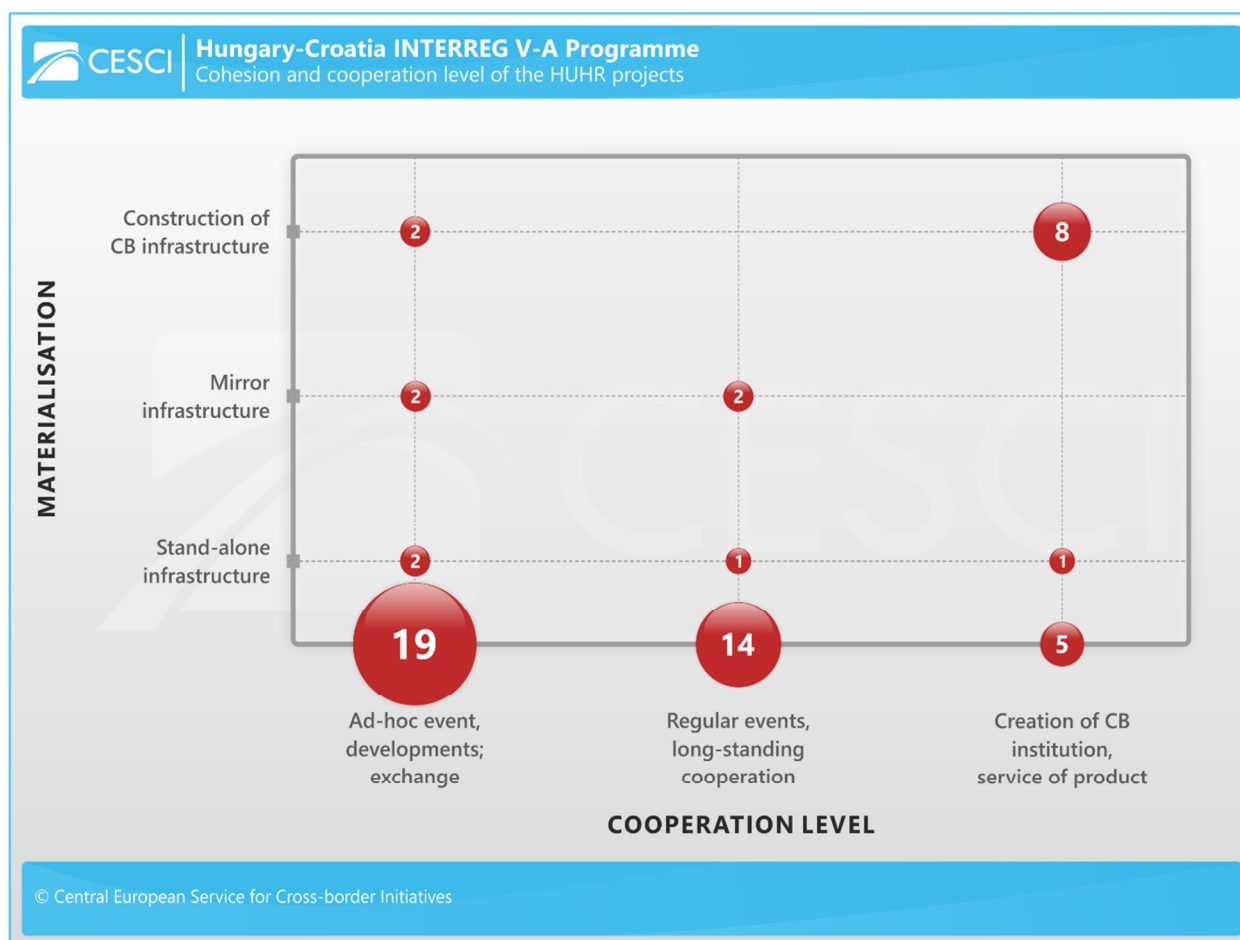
CESCI
Hungary-Croatia INTERREG V-A Programme
Cohesion and cooperation level of the HUHR projects

MATERIALISATION

Construction of CB infrastructure
Mirror infrastructure
Stand-alone infrastructure

2
8
2
2
2
1
1
19
14
5

Ad-hoc event, developments; exchange
Regular events, long-standing cooperation
Creation of CB institution, service of product

COOPERATION LEVEL

CESCI

© Central European Service for Cross-border Initiatives